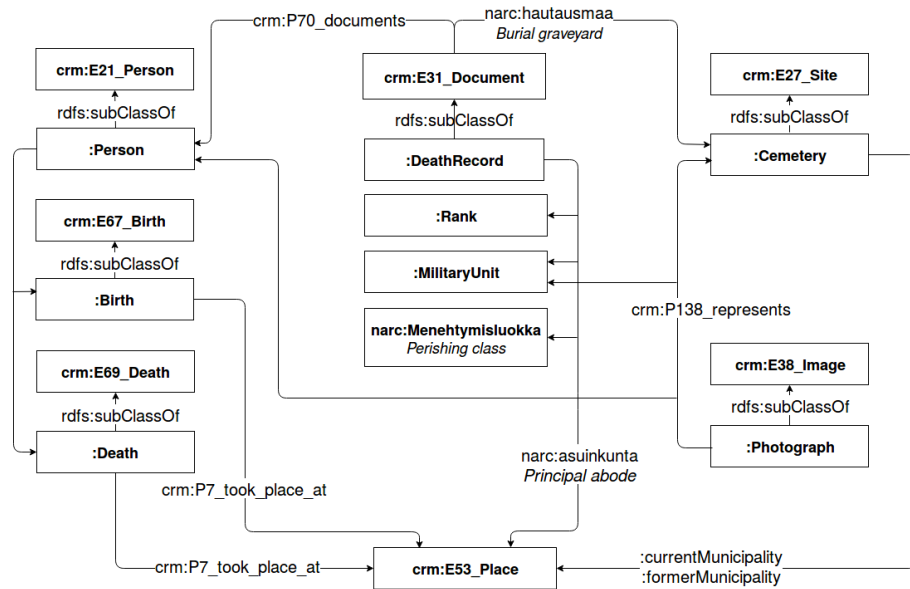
crm:P70_documents
narc:hautausmaa
Burial graveyard

crm:E21_Person
rdfs:subClassOf
:Person

crm:E31_Document
rdfs:subClassOf
:DeathRecord

crm:E27_Site
rdfs:subClassOf
:Cemetery

crm:E67_Birth
rdfs:subClassOf
:Birth

:Rank

:MilitaryUnit

narc:Menehtymisluokka
Perishing class

crm:P138_represents

crm:E69_Death
rdfs:subClassOf
:Death

crm:E38_Image
rdfs:subClassOf
:Photograph

narc:asuinkunta
Principal abode

crm:P7_took_place_at

crm:P7_took_place_at

crm:E53_Place

:currentMunicipality
:formerMunicipality